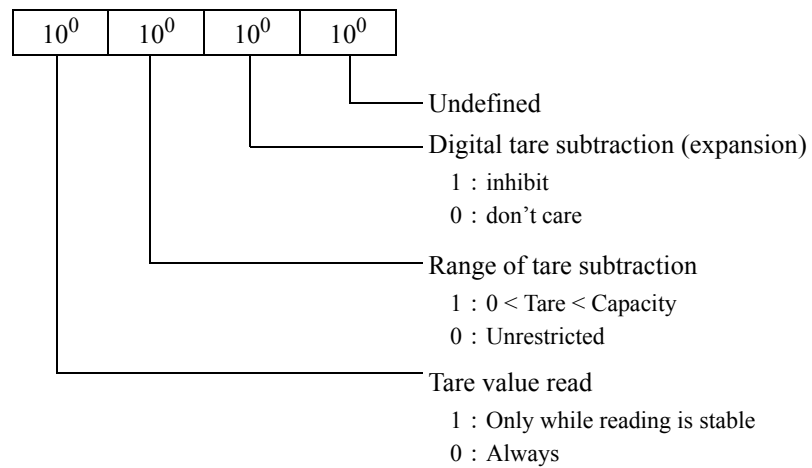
| $10^0$ | $10^0$ | $10^0$ | $10^0$ |
|---|---|---|---|

Undefined

Digital tare subtraction (expansion)
1 : inhibit
0 : don't care

Range of tare subtraction
1 : 0 < Tare < Capacity
0 : Unrestricted

Tare value read
1 : Only while reading is stable
0 : Always